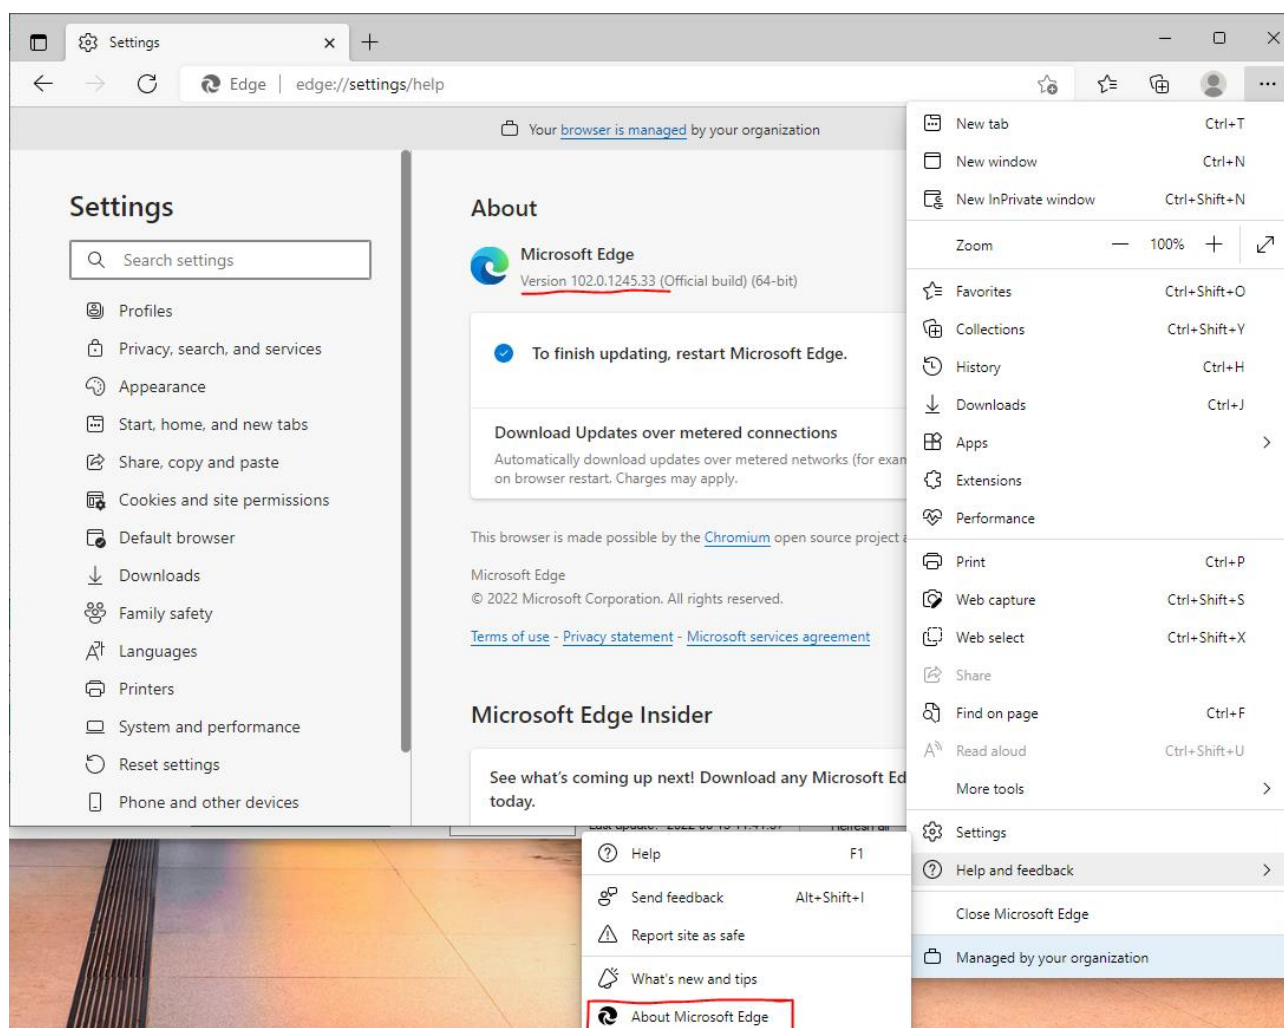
Settings ×

Edge | edge://settings/help

Your browser is managed by your organization

Settings

Search settings

Profiles
Privacy, search, and services
Appearance
Start, home, and new tabs
Share, copy and paste
Cookies and site permissions
Default browser
Downloads
Family safety
Languages
Printers
System and performance
Reset settings
Phone and other devices

About

Microsoft Edge
Version 102.0.1245.33 (Official build) (64-bit)

To finish updating, restart Microsoft Edge.

Download Updates over metered connections
Automatically download updates over metered networks (for exan
on browser restart. Charges may apply.

This browser is made possible by the Chromium open source project

Microsoft Edge
© 2022 Microsoft Corporation. All rights reserved.

Terms of use - Privacy statement - Microsoft services agreement

Microsoft Edge Insider

See what's coming up next! Download any Microsoft Ed
today.

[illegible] Refresh all

New tab Ctrl+T
New window Ctrl+N
New InPrivate window Ctrl+Shift+N
Zoom — 100% +
Favorites Ctrl+Shift+O
Collections Ctrl+Shift+Y
History Ctrl+H
Downloads Ctrl+J
Apps >
Extensions
Performance
Print Ctrl+P
Web capture Ctrl+Shift+S
Web select Ctrl+Shift+X
Share
Find on page Ctrl+F
Read aloud Ctrl+Shift+U
More tools >
Settings
Help and feedback >
Close Microsoft Edge
Managed by your organization

Help F1
Send feedback Alt+Shift+I
Report site as safe
What's new and tips
About Microsoft Edge